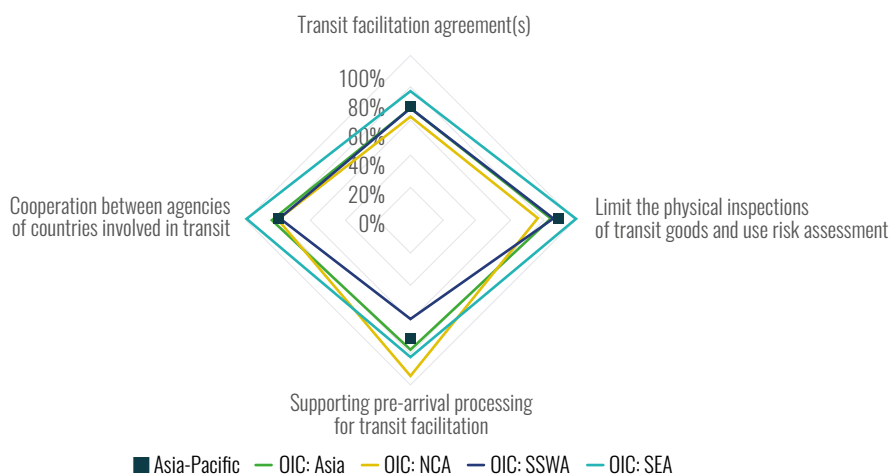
Transit facilitation agreement(s)

100%
80%
60%
40%
20%
0%

Cooperation between agencies of countries involved in transit

Limit the physical inspections of transit goods and use risk assessment

Supporting pre-arrival processing for transit facilitation

Asia-Pacific — OIC: Asia — OIC: NCA — OIC: SSWA — OIC: SEA